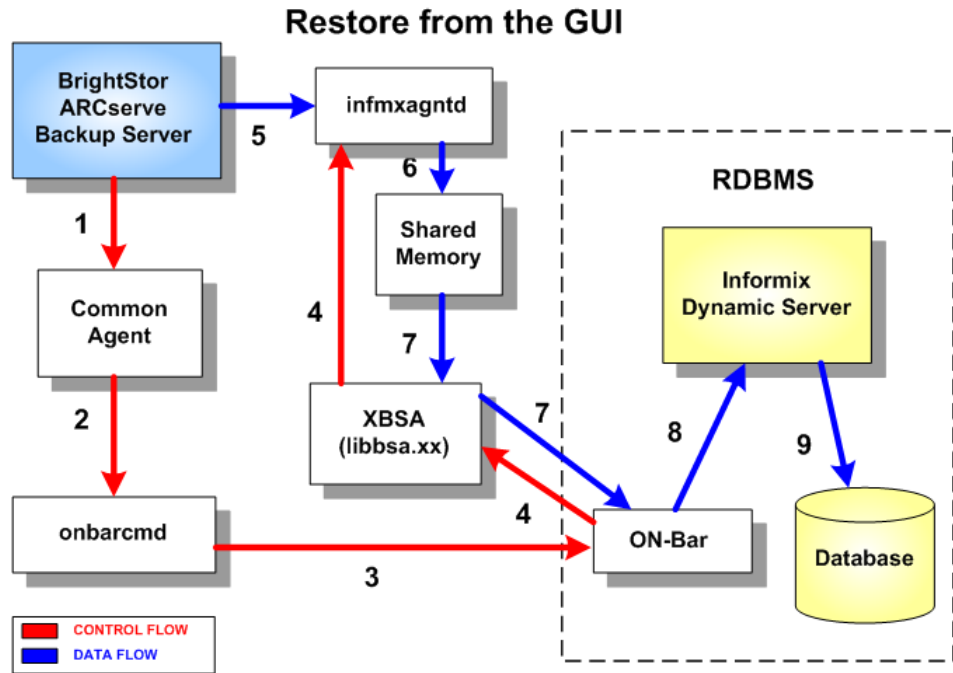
Restore from the GUI

BrightStor ARCserve Backup Server

5

infmxagntd

6

Shared Memory

RDBMS

Informix Dynamic Server

1

Common Agent

4

7

XBSA (libbsa.xx)

7

8

9

2

4

onbarcmd

ON-Bar

Database

3

CONTROL FLOW
DATA FLOW